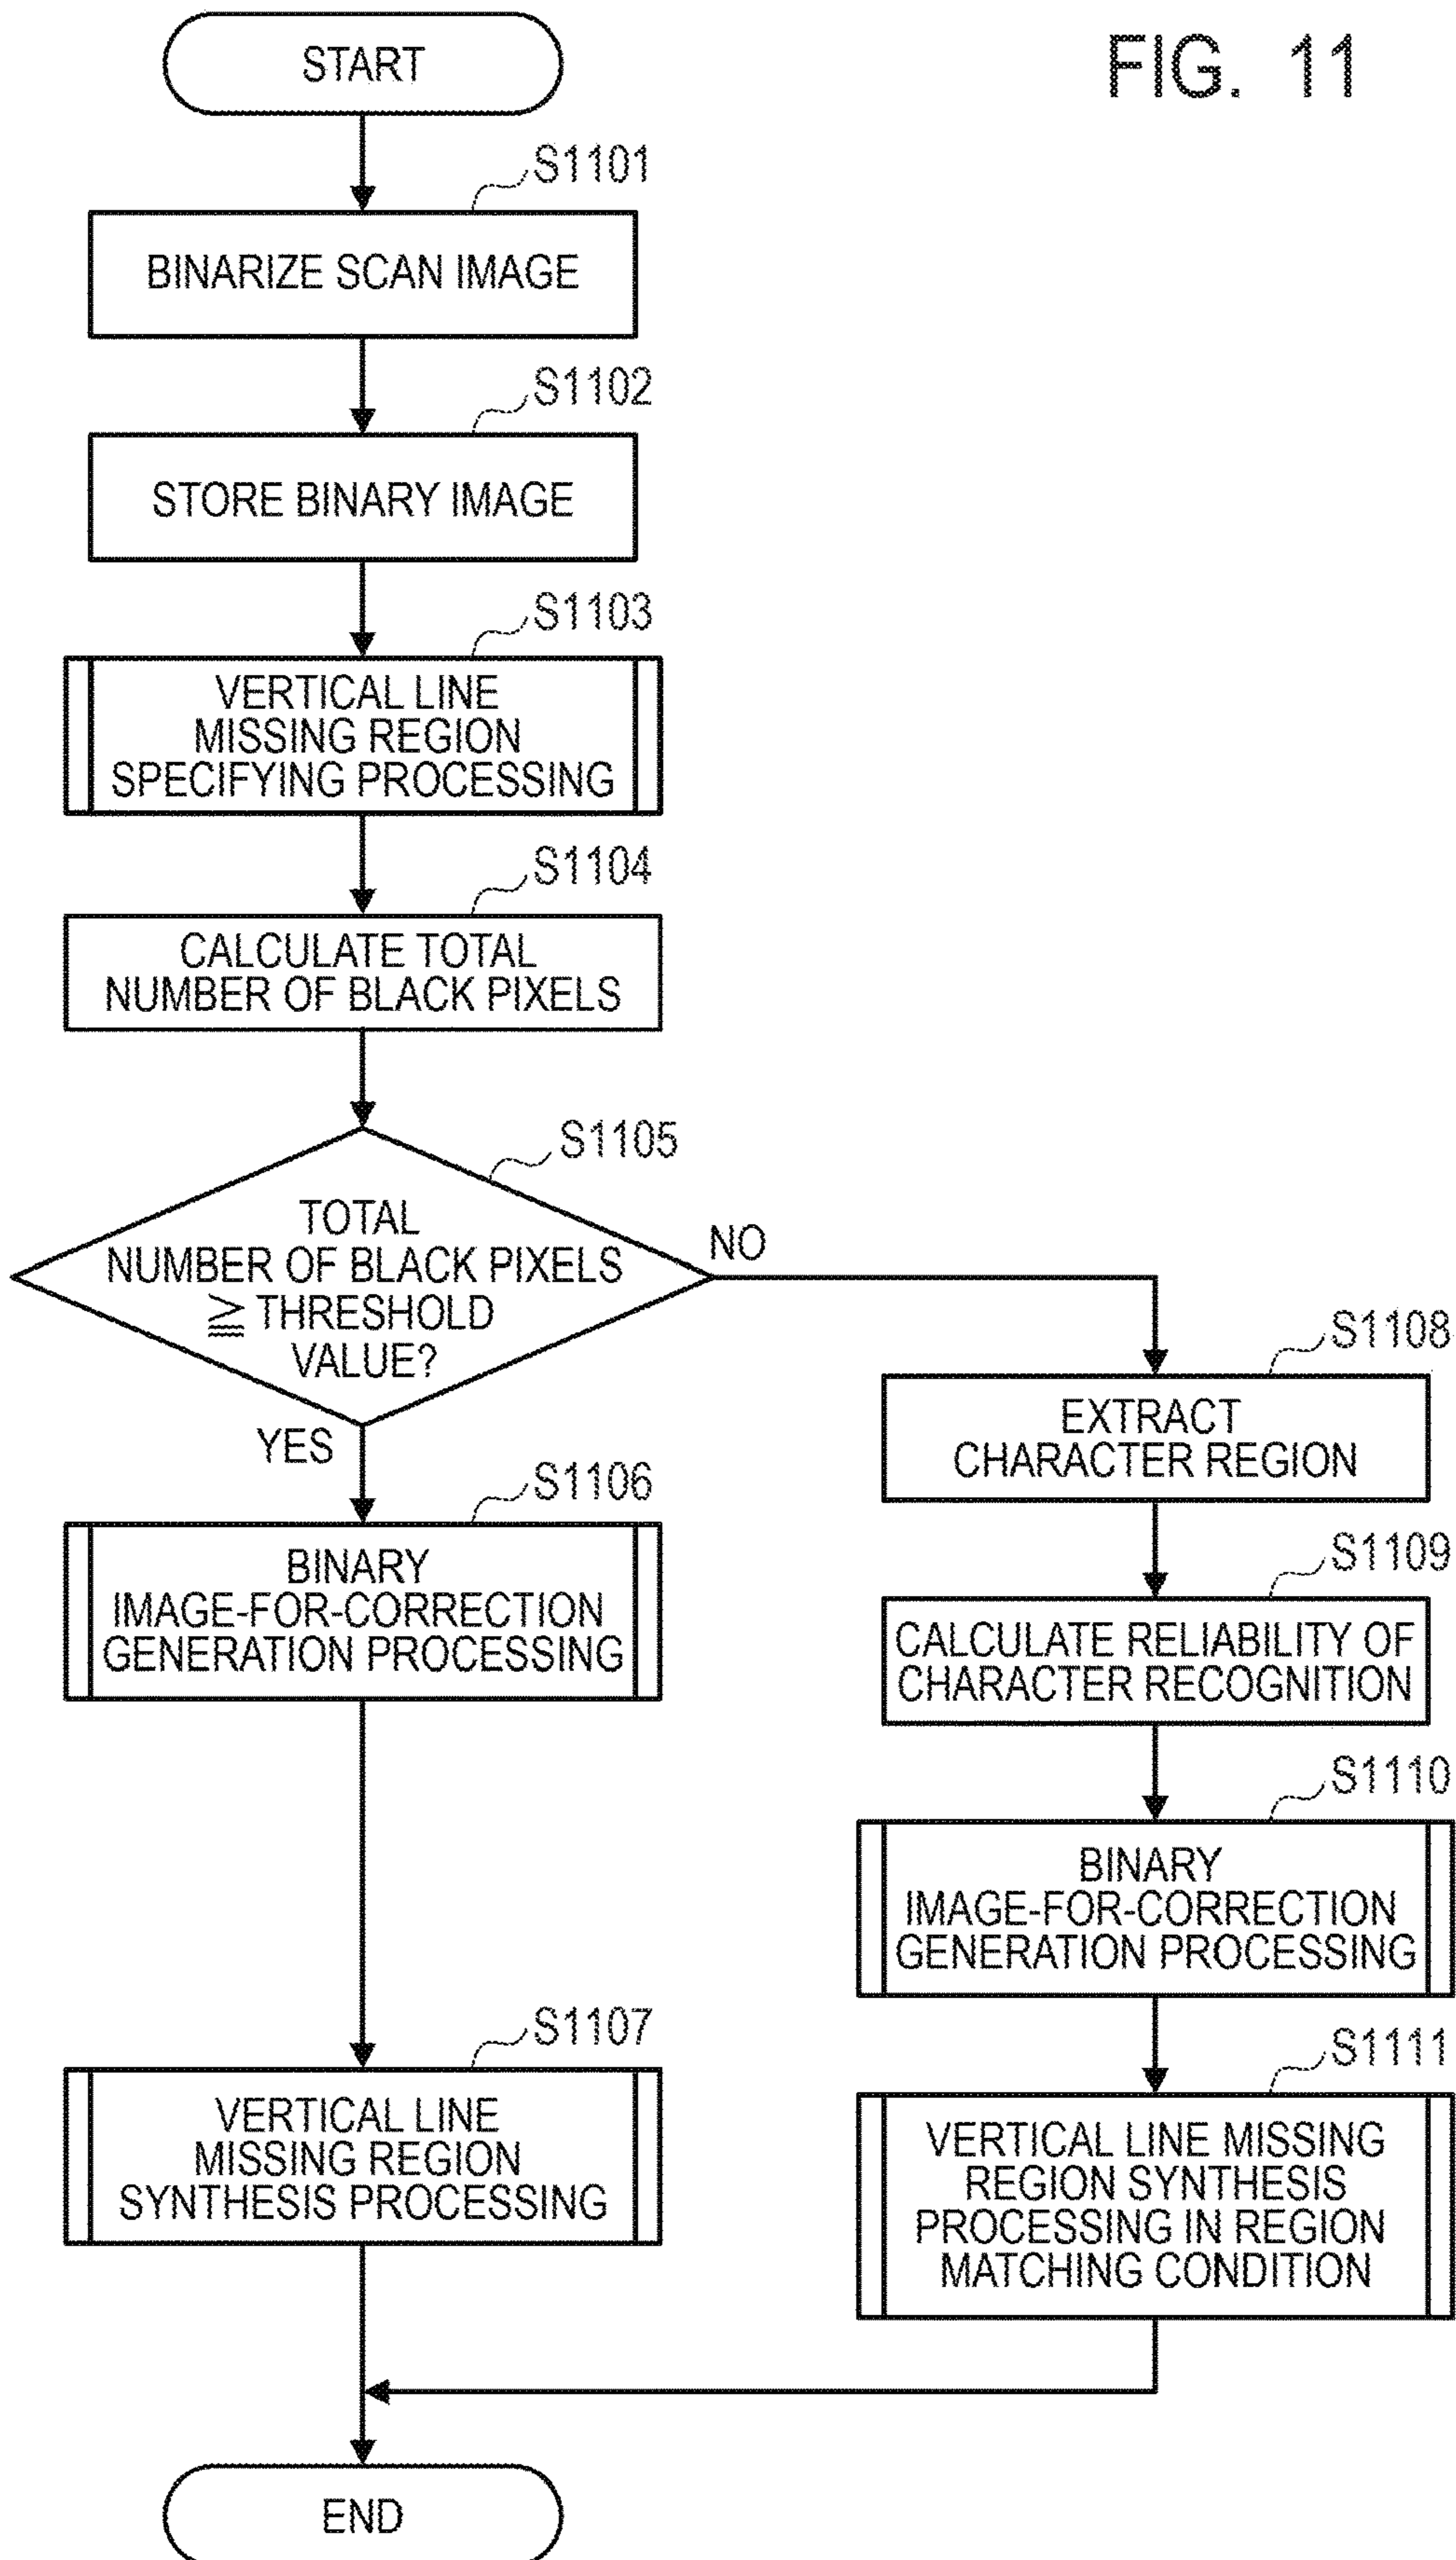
FIG. 11

START

S1101

BINARIZE SCAN IMAGE

S1102

STORE BINARY IMAGE

S1103

VERTICAL LINE MISSING REGION SPECIFYING PROCESSING

S1104

CALCULATE TOTAL NUMBER OF BLACK PIXELS

S1105

TOTAL NUMBER OF BLACK PIXELS $\geqq$ THRESHOLD VALUE?

NO

YES

S1106

BINARY IMAGE-FOR-CORRECTION GENERATION PROCESSING

S1107

VERTICAL LINE MISSING REGION SYNTHESIS PROCESSING

S1108

EXTRACT CHARACTER REGION

S1109

CALCULATE RELIABILITY OF CHARACTER RECOGNITION

S1110

BINARY IMAGE-FOR-CORRECTION GENERATION PROCESSING

S1111

VERTICAL LINE MISSING REGION SYNTHESIS PROCESSING IN REGION MATCHING CONDITION

END